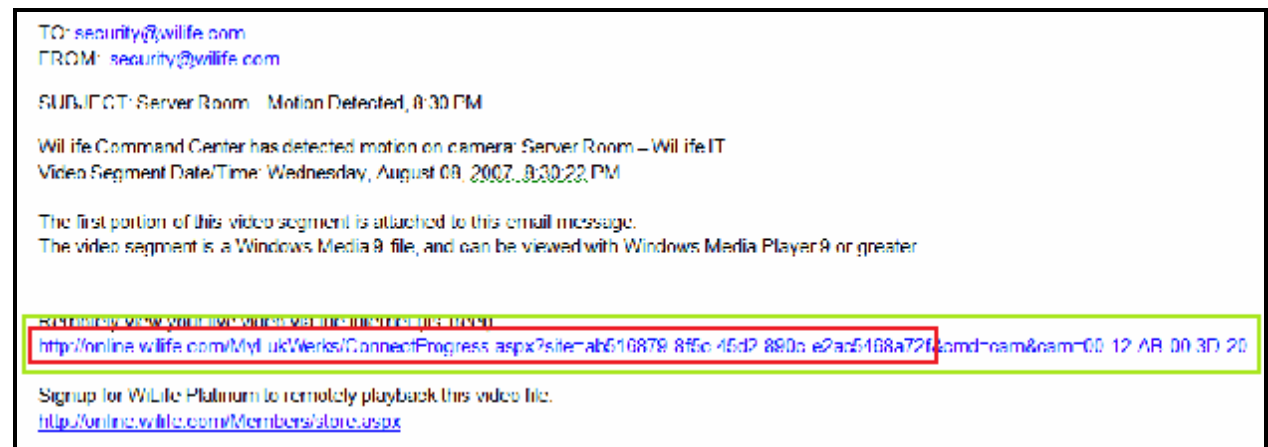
TO: security@wilife.com
FROM: security@wilife.com

SUBJECT: Server Room – Motion Detected, 8:30 PM

WiLife Command Center has detected motion on camera: Server Room – WiLife IT
Video Segment Date/Time: Wednesday, August 08, 2007, 8:30:22 PM

The first portion of this video segment is attached to this email message.
The video segment is a Windows Media 9 file, and can be viewed with Windows Media Player 9 or greater.

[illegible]
http://online.wilife.com/MyLukWerks/ConnectProgress.aspx?site=ab510879-8f5c-45d2-890c-e2ac5408a72f&cmd=cam&cam=00-12-AB-00-3D-20

Signup for WiLife Platinum to remotely playback this video file.
http://online.wilife.com/Members/store.aspx